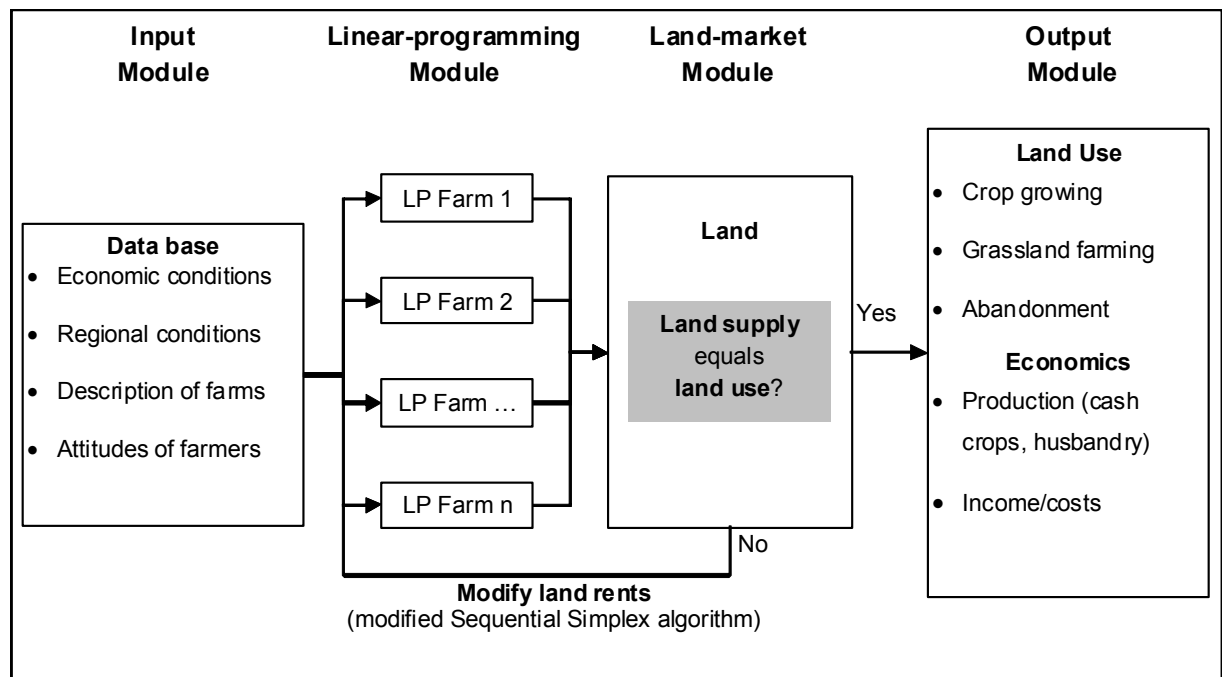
Input Module

Linear-programming Module

Land-market Module

Output Module

Data base
- Economic conditions
- Regional conditions
- Description of farms
- Attitudes of farmers

LP Farm 1

LP Farm 2

LP Farm …

LP Farm n

Land

Land supply equals land use?

Yes

No

Land Use
- Crop growing
- Grassland farming
- Abandonment

Economics
- Production (cash crops, husbandry)
- Income/costs

Modify land rents
(modified Sequential Simplex algorithm)